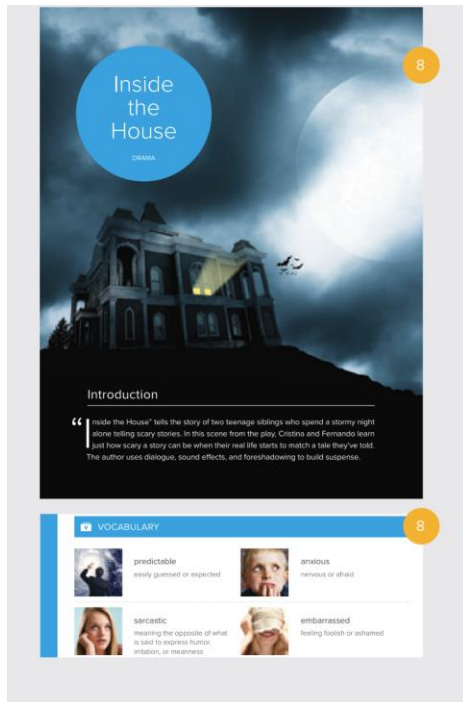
Inside the House

DRAMA

8

Introduction

“Inside the House” tells the story of two teenage siblings who spend a stormy night alone telling scary stories. In this scene from the play, Cristina and Fernando learn just how scary a story can be when their real life starts to match a tale they've told. The author uses dialogue, sound effects, and foreshadowing to build suspense.

VOCABULARY

8

predictable
easily guessed or expected

anxious
nervous or afraid

sarcastic
meaning the opposite of what is said to express humor, irritation, or meanness

embarrassed
feeling foolish or ashamed